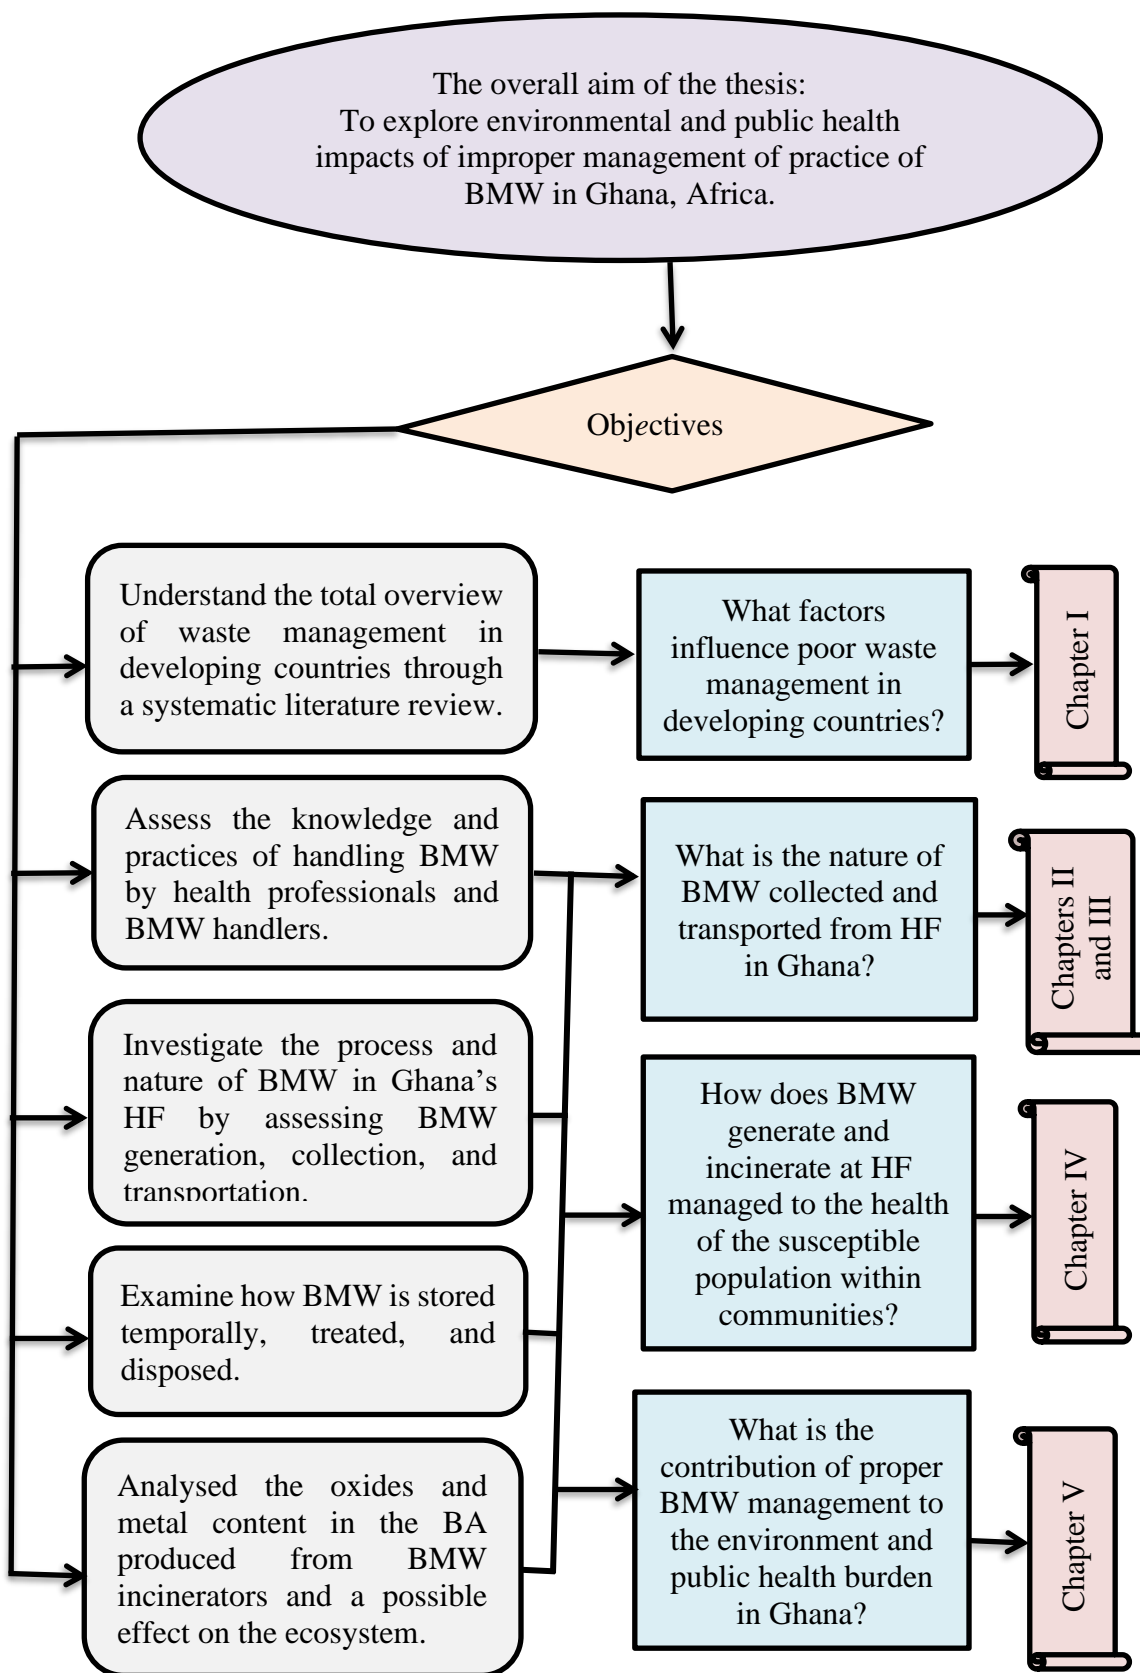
The overall aim of the thesis:
To explore environmental and public health impacts of improper management of practice of BMW in Ghana, Africa.

Objectives

Understand the total overview of waste management in developing countries through a systematic literature review.

What factors influence poor waste management in developing countries?

Chapter I

Assess the knowledge and practices of handling BMW by health professionals and BMW handlers.

What is the nature of BMW collected and transported from HF in Ghana?

Chapters II and III

Investigate the process and nature of BMW in Ghana's HF by assessing BMW generation, collection, and transportation.

How does BMW generate and incinerate at HF managed to the health of the susceptible population within communities?

Chapter IV

Examine how BMW is stored temporally, treated, and disposed.

Analysed the oxides and metal content in the BA produced from BMW incinerators and a possible effect on the ecosystem.

What is the contribution of proper BMW management to the environment and public health burden in Ghana?

Chapter V